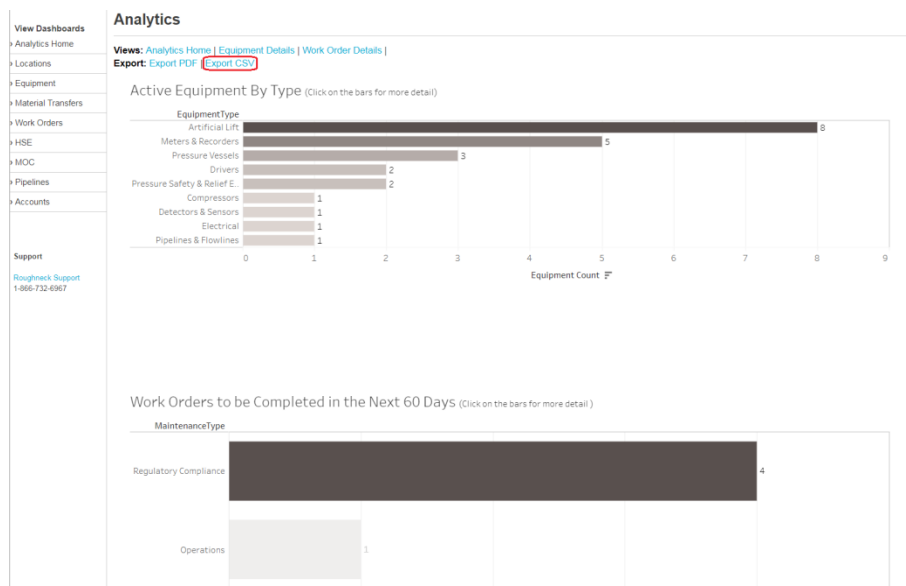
View Dashboards
› Analytics Home
› Locations
› Equipment
› Material Transfers
› Work Orders
› HSE
› MOC
› Pipelines
› Accounts

Support

Roughneck Support
1-866-732-6967

Analytics

Views: Analytics Home | Equipment Details | Work Order Details |
Export: Export PDF | Export CSV

Active Equipment By Type (Click on the bars for more detail)

| EquipmentType | Equipment Count |
|---|---|
| Artificial Lift | 8 |
| Meters & Recorders | 5 |
| Pressure Vessels | 3 |
| Drivers | 2 |
| Pressure Safety & Relief E.. | 2 |
| Compressors | 1 |
| Detectors & Sensors | 1 |
| Electrical | 1 |
| Pipelines & Flowlines | 1 |

0 1 2 3 4 5 6 7 8 9
Equipment Count

Work Orders to be Completed in the Next 60 Days (Click on the bars for more detail )

| MaintenanceType | |
|---|---|
| Regulatory Compliance | 4 |
| Operations | 1 |